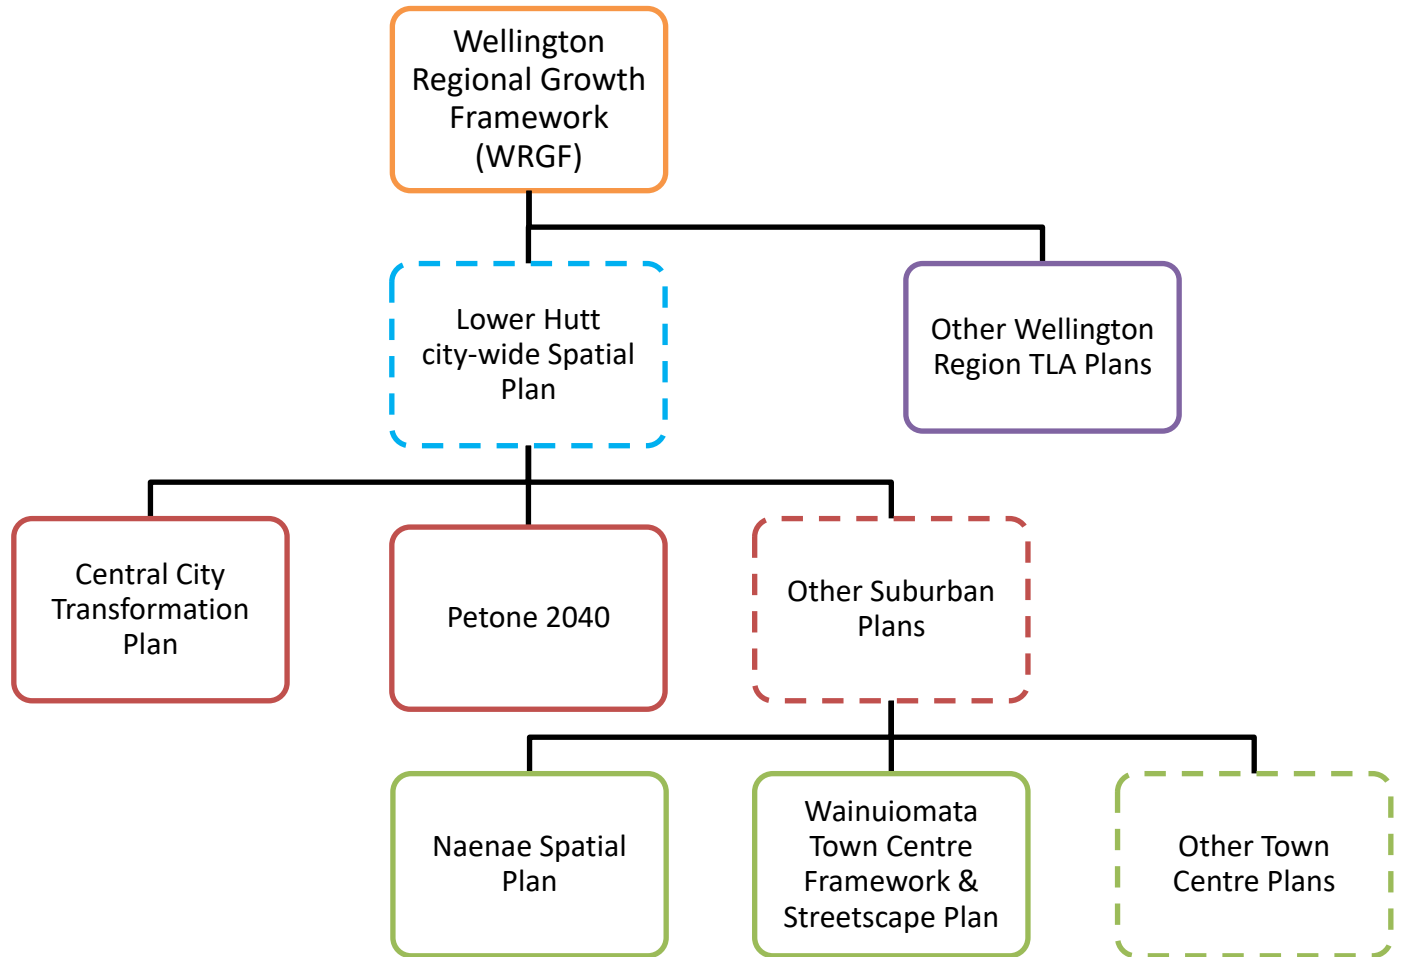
Wellington Regional Growth Framework (WRGF)

Lower Hutt city-wide Spatial Plan

Other Wellington Region TLA Plans

Central City Transformation Plan

Petone 2040

Other Suburban Plans

Naenae Spatial Plan

Wainuiomata Town Centre Framework & Streetscape Plan

Other Town Centre Plans